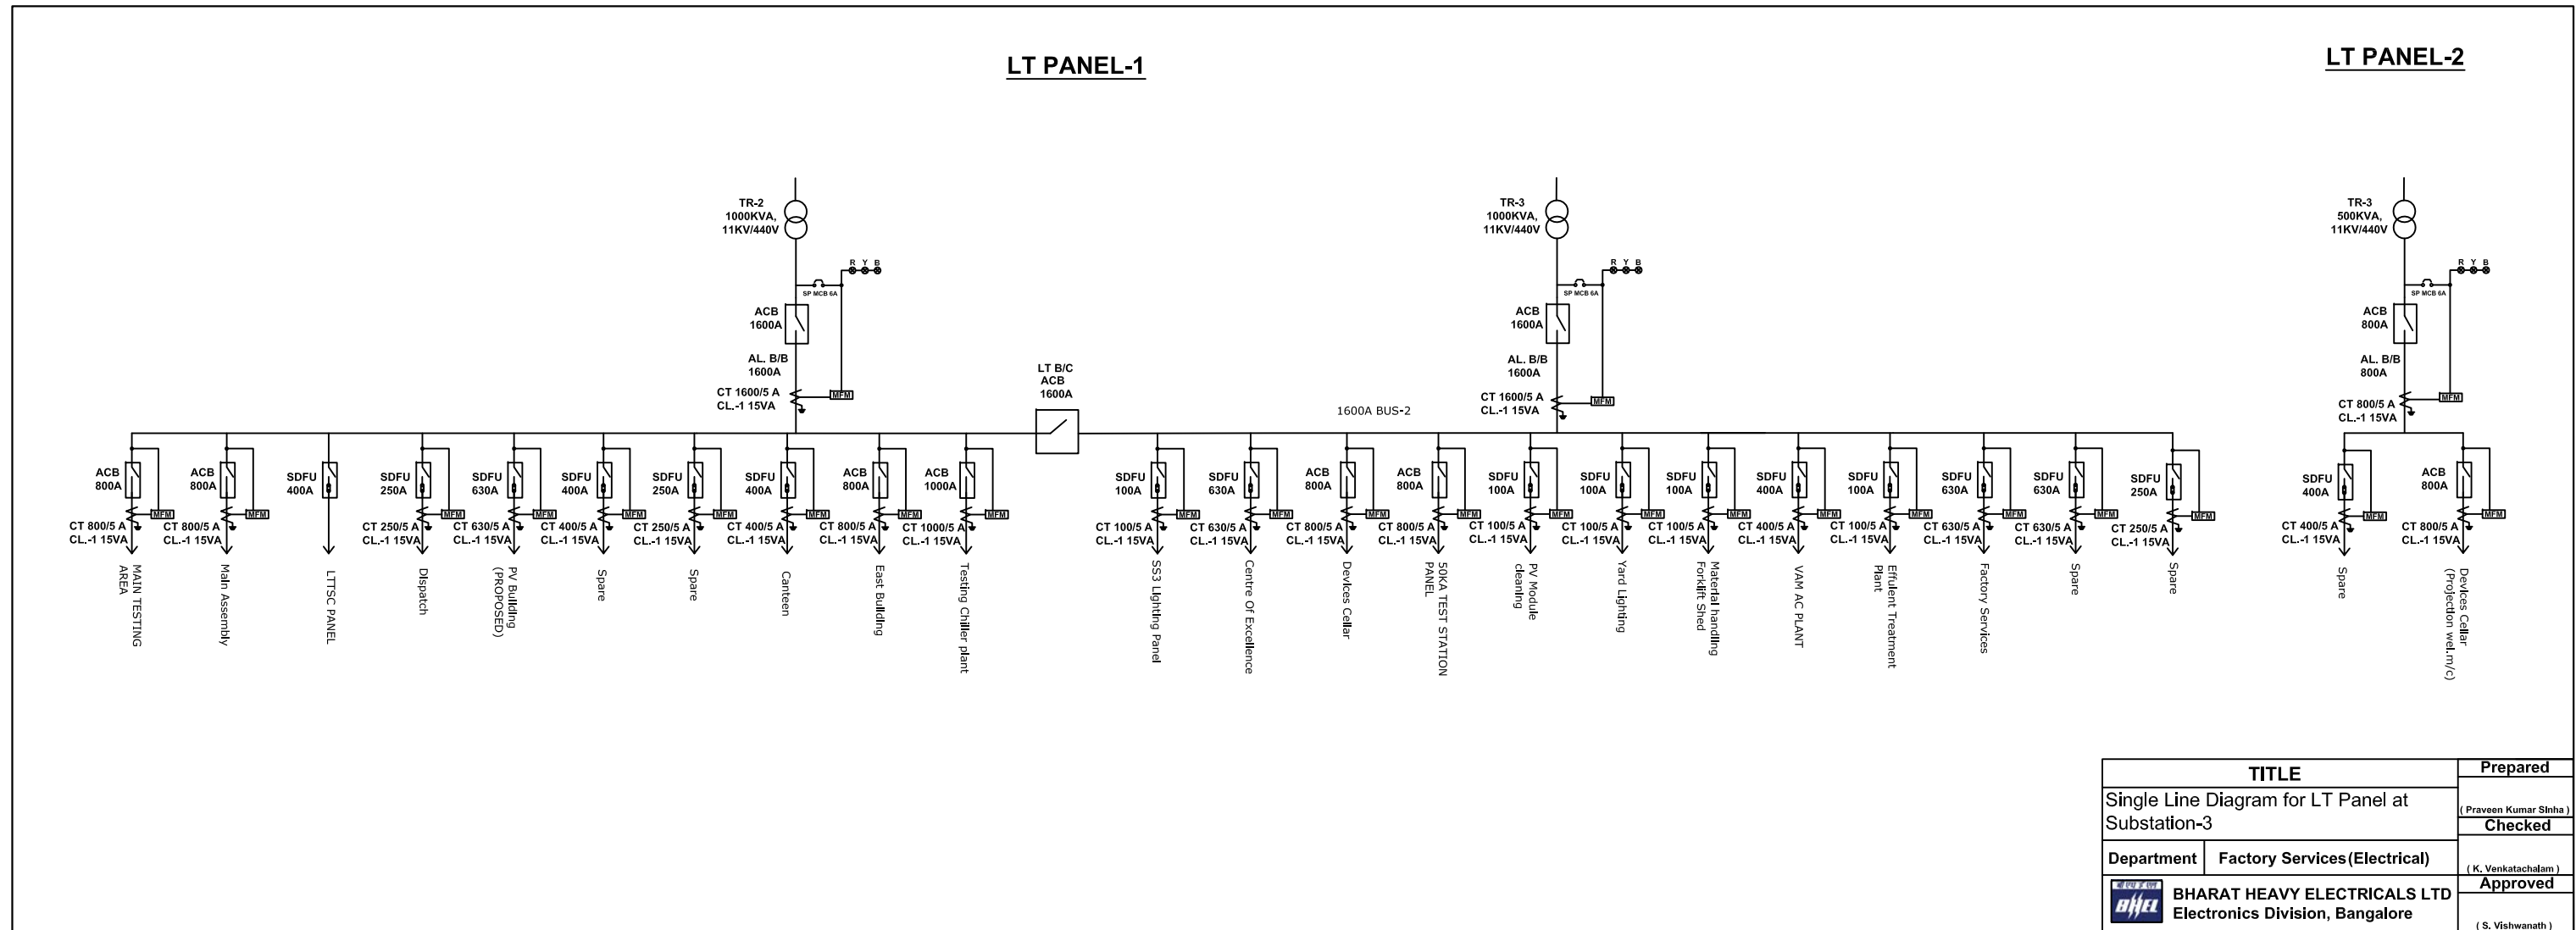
LT PANEL-1

LT PANEL-2

TR-2
1000KVA,
11KV/440V

R Y B
SP MCB 6A

ACB
1600A

AL. B/B
1600A

CT 1600/5 A
CL.-1 15VA

MFM

LT B/C
ACB
1600A

TR-3
1000KVA,
11KV/440V

R Y B
SP MCB 6A

ACB
1600A

AL. B/B
1600A

CT 1600/5 A
CL.-1 15VA

MFM

1600A BUS-2

TR-3
500KVA,
11KV/440V

R Y B
SP MCB 6A

ACB
800A

AL. B/B
800A

CT 800/5 A
CL.-1 15VA

MFM

ACB 800A
CT 800/5 A CL.-1 15VA
MFM
MAIN TESTING AREA

ACB 800A
CT 800/5 A CL.-1 15VA
MFM
Main Assembly

SDFU 400A
LTTSC PANEL

SDFU 250A
CT 250/5 A CL.-1 15VA
MFM
Dispatch

SDFU 630A
CT 630/5 A CL.-1 15VA
MFM
PV Building (PROPOSED)

SDFU 400A
CT 400/5 A CL.-1 15VA
MFM
Spare

SDFU 250A
CT 250/5 A CL.-1 15VA
MFM
Spare

SDFU 400A
CT 400/5 A CL.-1 15VA
MFM
Canteen

ACB 800A
CT 800/5 A CL.-1 15VA
MFM
East Building

ACB 1000A
CT 1000/5 A CL.-1 15VA
MFM
Testing Chiller plant

SDFU 100A
CT 100/5 A CL.-1 15VA
MFM
SS3 Lighting Panel

SDFU 630A
CT 630/5 A CL.-1 15VA
MFM
Centre Of Excellence

ACB 800A
CT 800/5 A CL.-1 15VA
MFM
Devices Cellar

ACB 800A
CT 800/5 A CL.-1 15VA
MFM
50KA TEST STATION PANEL

SDFU 100A
CT 100/5 A CL.-1 15VA
MFM
PV Module cleaning

SDFU 100A
CT 100/5 A CL.-1 15VA
MFM
Yard Lighting

SDFU 100A
CT 100/5 A CL.-1 15VA
MFM
Material handling Forklift Shed

SDFU 400A
CT 400/5 A CL.-1 15VA
MFM
VAM AC PLANT

SDFU 100A
CT 100/5 A CL.-1 15VA
MFM
Effulent Treatment Plant

SDFU 630A
CT 630/5 A CL.-1 15VA
MFM
Factory Services

SDFU 630A
CT 630/5 A CL.-1 15VA
MFM
Spare

SDFU 250A
CT 250/5 A CL.-1 15VA
MFM
Spare

SDFU 400A
CT 400/5 A CL.-1 15VA
MFM
Spare

ACB 800A
CT 800/5 A CL.-1 15VA
MFM
Devices Cellar (Projection wel.m/c)

| TITLE | Prepared |
|---|---|
| Single Line Diagram for LT Panel at Substation-3 | ( Praveen Kumar Sinha ) |
| Department — Factory Services(Electrical) | Checked ( K. Venkatachalam ) |
| BHEL BHARAT HEAVY ELECTRICALS LTD Electronics Division, Bangalore | Approved ( S. Vishwanath ) |